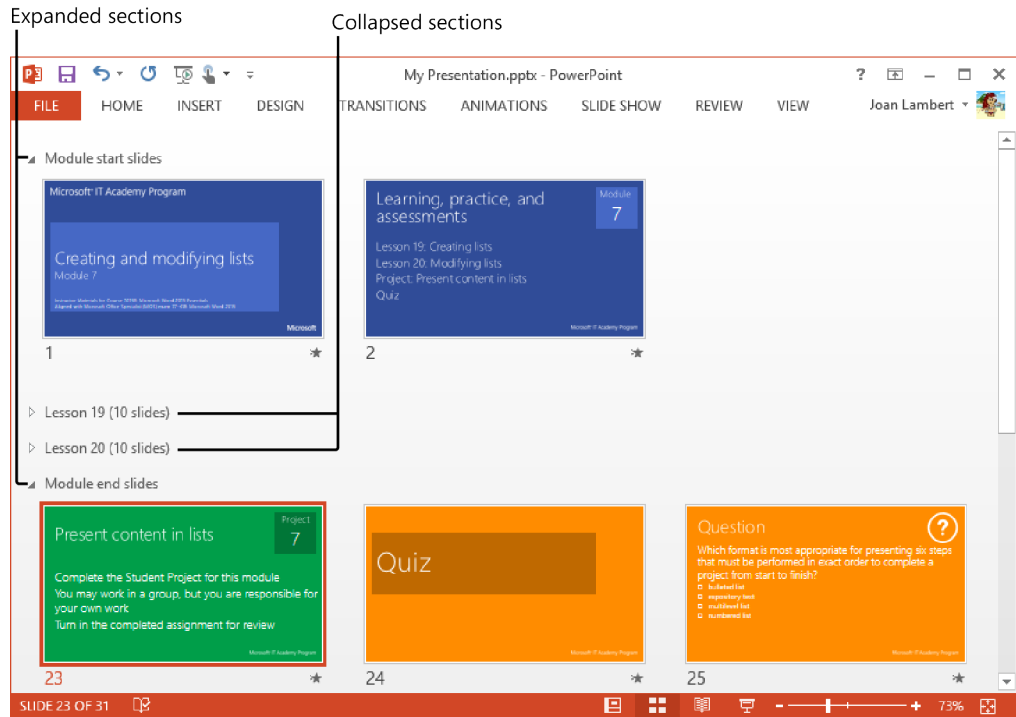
Expanded sections

Collapsed sections

My Presentation.pptx - PowerPoint

? — ☐ ✕

FILE HOME INSERT DESIGN TRANSITIONS ANIMATIONS SLIDE SHOW REVIEW VIEW

Joan Lambert

Module start slides

Microsoft IT Academy Program

Creating and modifying lists
Module 7

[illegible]

Microsoft

1

Learning, practice, and assessments

Module
7

Lesson 19: Creating lists
Lesson 20: Modifying lists
Project: Present content in lists
Quiz

Microsoft IT Academy Program

2

Lesson 19 (10 slides)

Lesson 20 (10 slides)

Module end slides

Present content in lists

Project
7

Complete the Student Project for this module
You may work in a group, but you are responsible for your own work
Turn in the completed assignment for review

Microsoft IT Academy Program

23

Quiz

Microsoft IT Academy Program

24

Question

?

Which format is most appropriate for presenting six steps that must be performed in exact order to complete a project from start to finish?
bulleted list
expository text
multilevel list
numbered list

Microsoft IT Academy Program

25

SLIDE 23 OF 31

73%